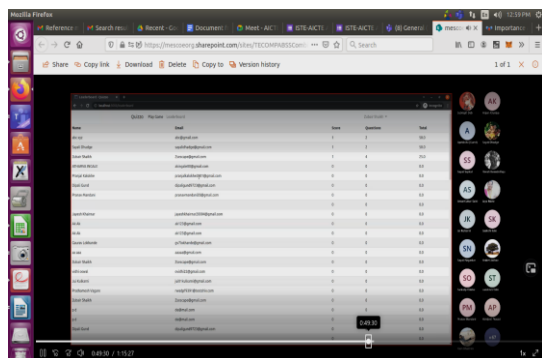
Mozilla Firefox

Reference | Search res | Recent - Go | Document | Meet - AICT | ISTE-AICT | ISTE-AICT | (8) General | messo | Importance

https://mescoeorg.sharepoint.com/sites/TECOMPABISECom | Search

Share | Copy link | Download | Delete | Copy to | Version history

1 of 1

Quizzes | Name | Email | Score | Questions | Time

AX

A

SS

AS

JK SK

SN

SO ST

PM AP

0:49:30

0:49:30 / 1:15:27

1x